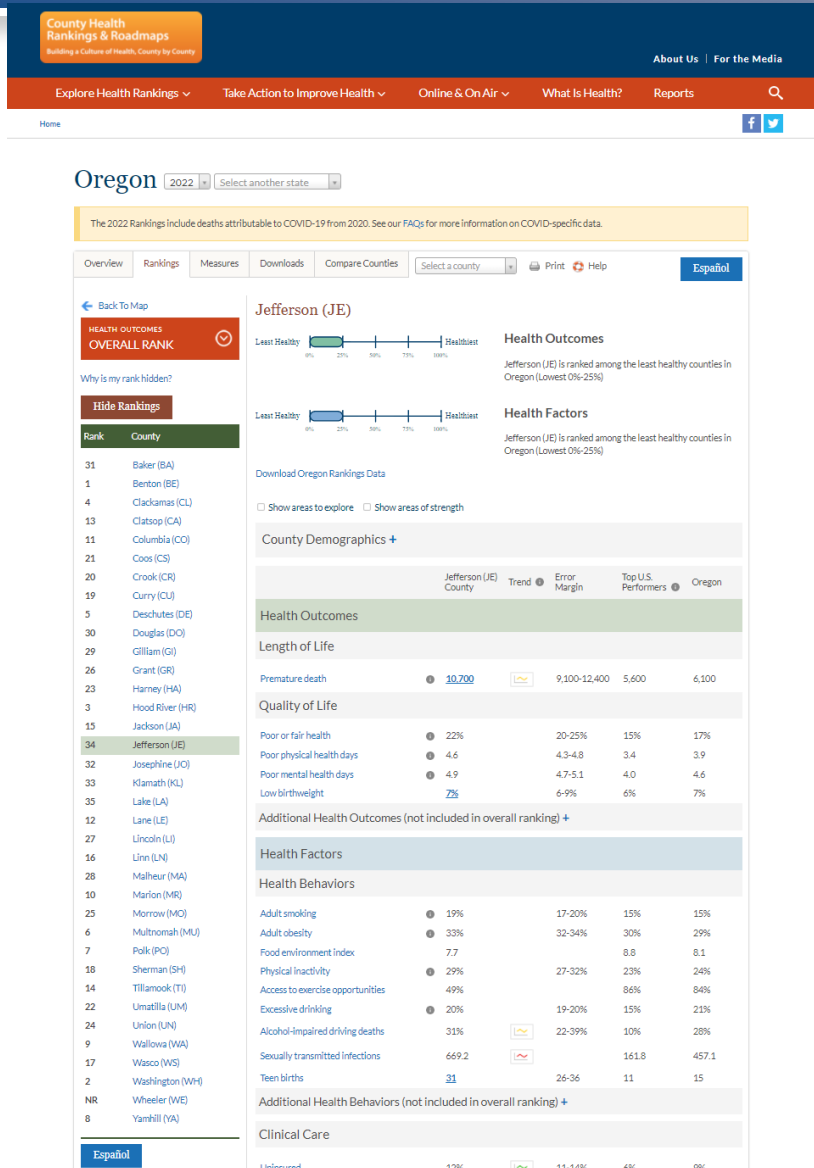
County Health Rankings & Roadmaps
Building a Culture of Health, County by County

About Us | For the Media

Explore Health Rankings | Take Action to Improve Health | Online & On Air | What Is Health? | Reports

Home

Oregon 2022 Select another state

The 2022 Rankings include deaths attributable to COVID-19 from 2020. See our FAQs for more information on COVID-specific data.

Overview | Rankings | Measures | Downloads | Compare Counties | Select a county | Print | Help | Español

Back To Map

HEALTH OUTCOMES
OVERALL RANK

Why is my rank hidden?

Hide Rankings

| Rank | County |
|---|---|
| 31 | Baker (BA) |
| 1 | Benton (BE) |
| 4 | Clackamas (CL) |
| 13 | Clatsop (CA) |
| 11 | Columbia (CO) |
| 21 | Coos (CS) |
| 20 | Crook (CR) |
| 19 | Curry (CU) |
| 5 | Deschutes (DE) |
| 30 | Douglas (DO) |
| 29 | Gilliam (GI) |
| 26 | Grant (GR) |
| 23 | Harney (HA) |
| 3 | Hood River (HR) |
| 15 | Jackson (JA) |
| 34 | Jefferson (JE) |
| 32 | Josephine (JO) |
| 33 | Klamath (KL) |
| 35 | Lake (LA) |
| 12 | Lane (LE) |
| 27 | Lincoln (LI) |
| 16 | Linn (LN) |
| 28 | Malheur (MA) |
| 10 | Marion (MR) |
| 25 | Morrow (MO) |
| 6 | Multnomah (MU) |
| 7 | Polk (PO) |
| 18 | Sherman (SH) |
| 14 | Tillamook (TI) |
| 22 | Umatilla (UM) |
| 24 | Union (UN) |
| 9 | Wallowa (WA) |
| 17 | Wasco (WS) |
| 2 | Washington (WH) |
| NR | Wheeler (WE) |
| 8 | Yamhill (YA) |

Español

Jefferson (JE)

Least Healthy 0% 25% 50% 75% 100% Healthiest

Health Outcomes
Jefferson (JE) is ranked among the least healthy counties in Oregon (Lowest 0%-25%)

Least Healthy 0% 25% 50% 75% 100% Healthiest

Health Factors
Jefferson (JE) is ranked among the least healthy counties in Oregon (Lowest 0%-25%)

Download Oregon Rankings Data

Show areas to explore   Show areas of strength

County Demographics +

| | Jefferson (JE) County | Trend | Error Margin | Top U.S. Performers | Oregon |
|---|---|---|---|---|---|
| **Health Outcomes** | | | | | |
| **Length of Life** | | | | | |
| Premature death | 10,700 | | 9,100-12,400 | 5,600 | 6,100 |
| **Quality of Life** | | | | | |
| Poor or fair health | 22% | | 20-25% | 15% | 17% |
| Poor physical health days | 4.6 | | 4.3-4.8 | 3.4 | 3.9 |
| Poor mental health days | 4.9 | | 4.7-5.1 | 4.0 | 4.6 |
| Low birthweight | 7% | | 6-9% | 6% | 7% |
| Additional Health Outcomes (not included in overall ranking) + | | | | | |
| **Health Factors** | | | | | |
| **Health Behaviors** | | | | | |
| Adult smoking | 19% | | 17-20% | 15% | 15% |
| Adult obesity | 33% | | 32-34% | 30% | 29% |
| Food environment index | 7.7 | | | 8.8 | 8.1 |
| Physical inactivity | 29% | | 27-32% | 23% | 24% |
| Access to exercise opportunities | 49% | | | 86% | 84% |
| Excessive drinking | 20% | | 19-20% | 15% | 21% |
| Alcohol-impaired driving deaths | 31% | | 22-39% | 10% | 28% |
| Sexually transmitted infections | 669.2 | | | 161.8 | 457.1 |
| Teen births | 31 | | 26-36 | 11 | 15 |
| Additional Health Behaviors (not included in overall ranking) + | | | | | |
| **Clinical Care** | | | | | |
| Uninsured | 12% | | 11-14% | 6% | 9% |